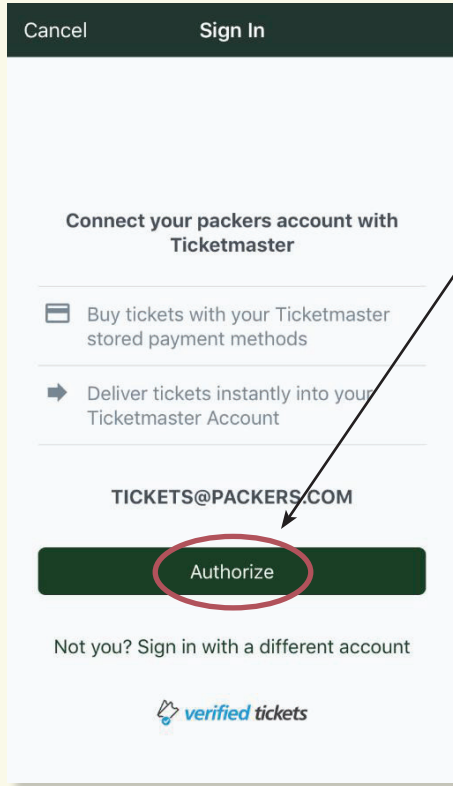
Cancel Sign In

Connect your packers account with Ticketmaster

Buy tickets with your Ticketmaster stored payment methods

Deliver tickets instantly into your Ticketmaster Account

TICKETS@PACKERS.COM

Authorize

Not you? Sign in with a different account

verified tickets